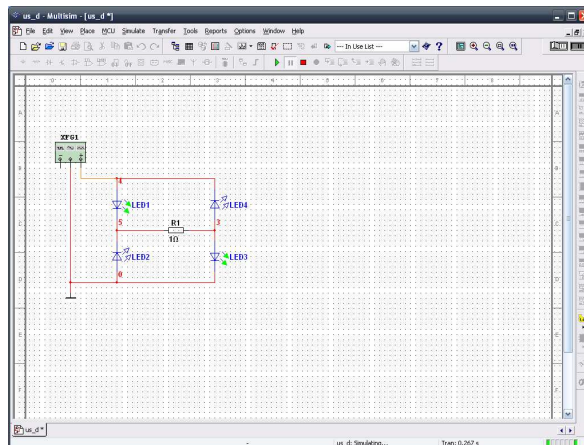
us_d - Multisim - [us_d *]

File Edit View Place MCU Simulate Transfer Tools Reports Options Window Help

--- In Use List ---

XFG1

4

LED1

LED4

5

R1

1Ω

3

LED2

LED3

0

A

B

C

D

E

F

us_d *

us_d: Simulating...

Tran: 0.267 s